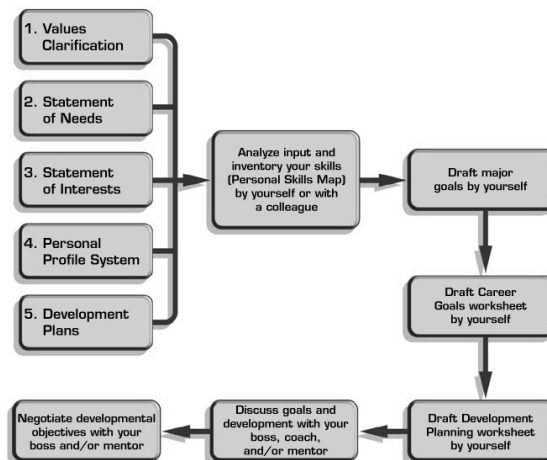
1. Values Clarification

2. Statement of Needs

3. Statement of Interests

4. Personal Profile System

5. Development Plans

Analyze input and inventory your skills (Personal Skills Map) by yourself or with a colleague

Draft major goals by yourself

Draft Career Goals worksheet by yourself

Draft Development Planning worksheet by yourself

Discuss goals and development with your boss, coach, and/or mentor

Negotiate developmental objectives with your boss and/or mentor